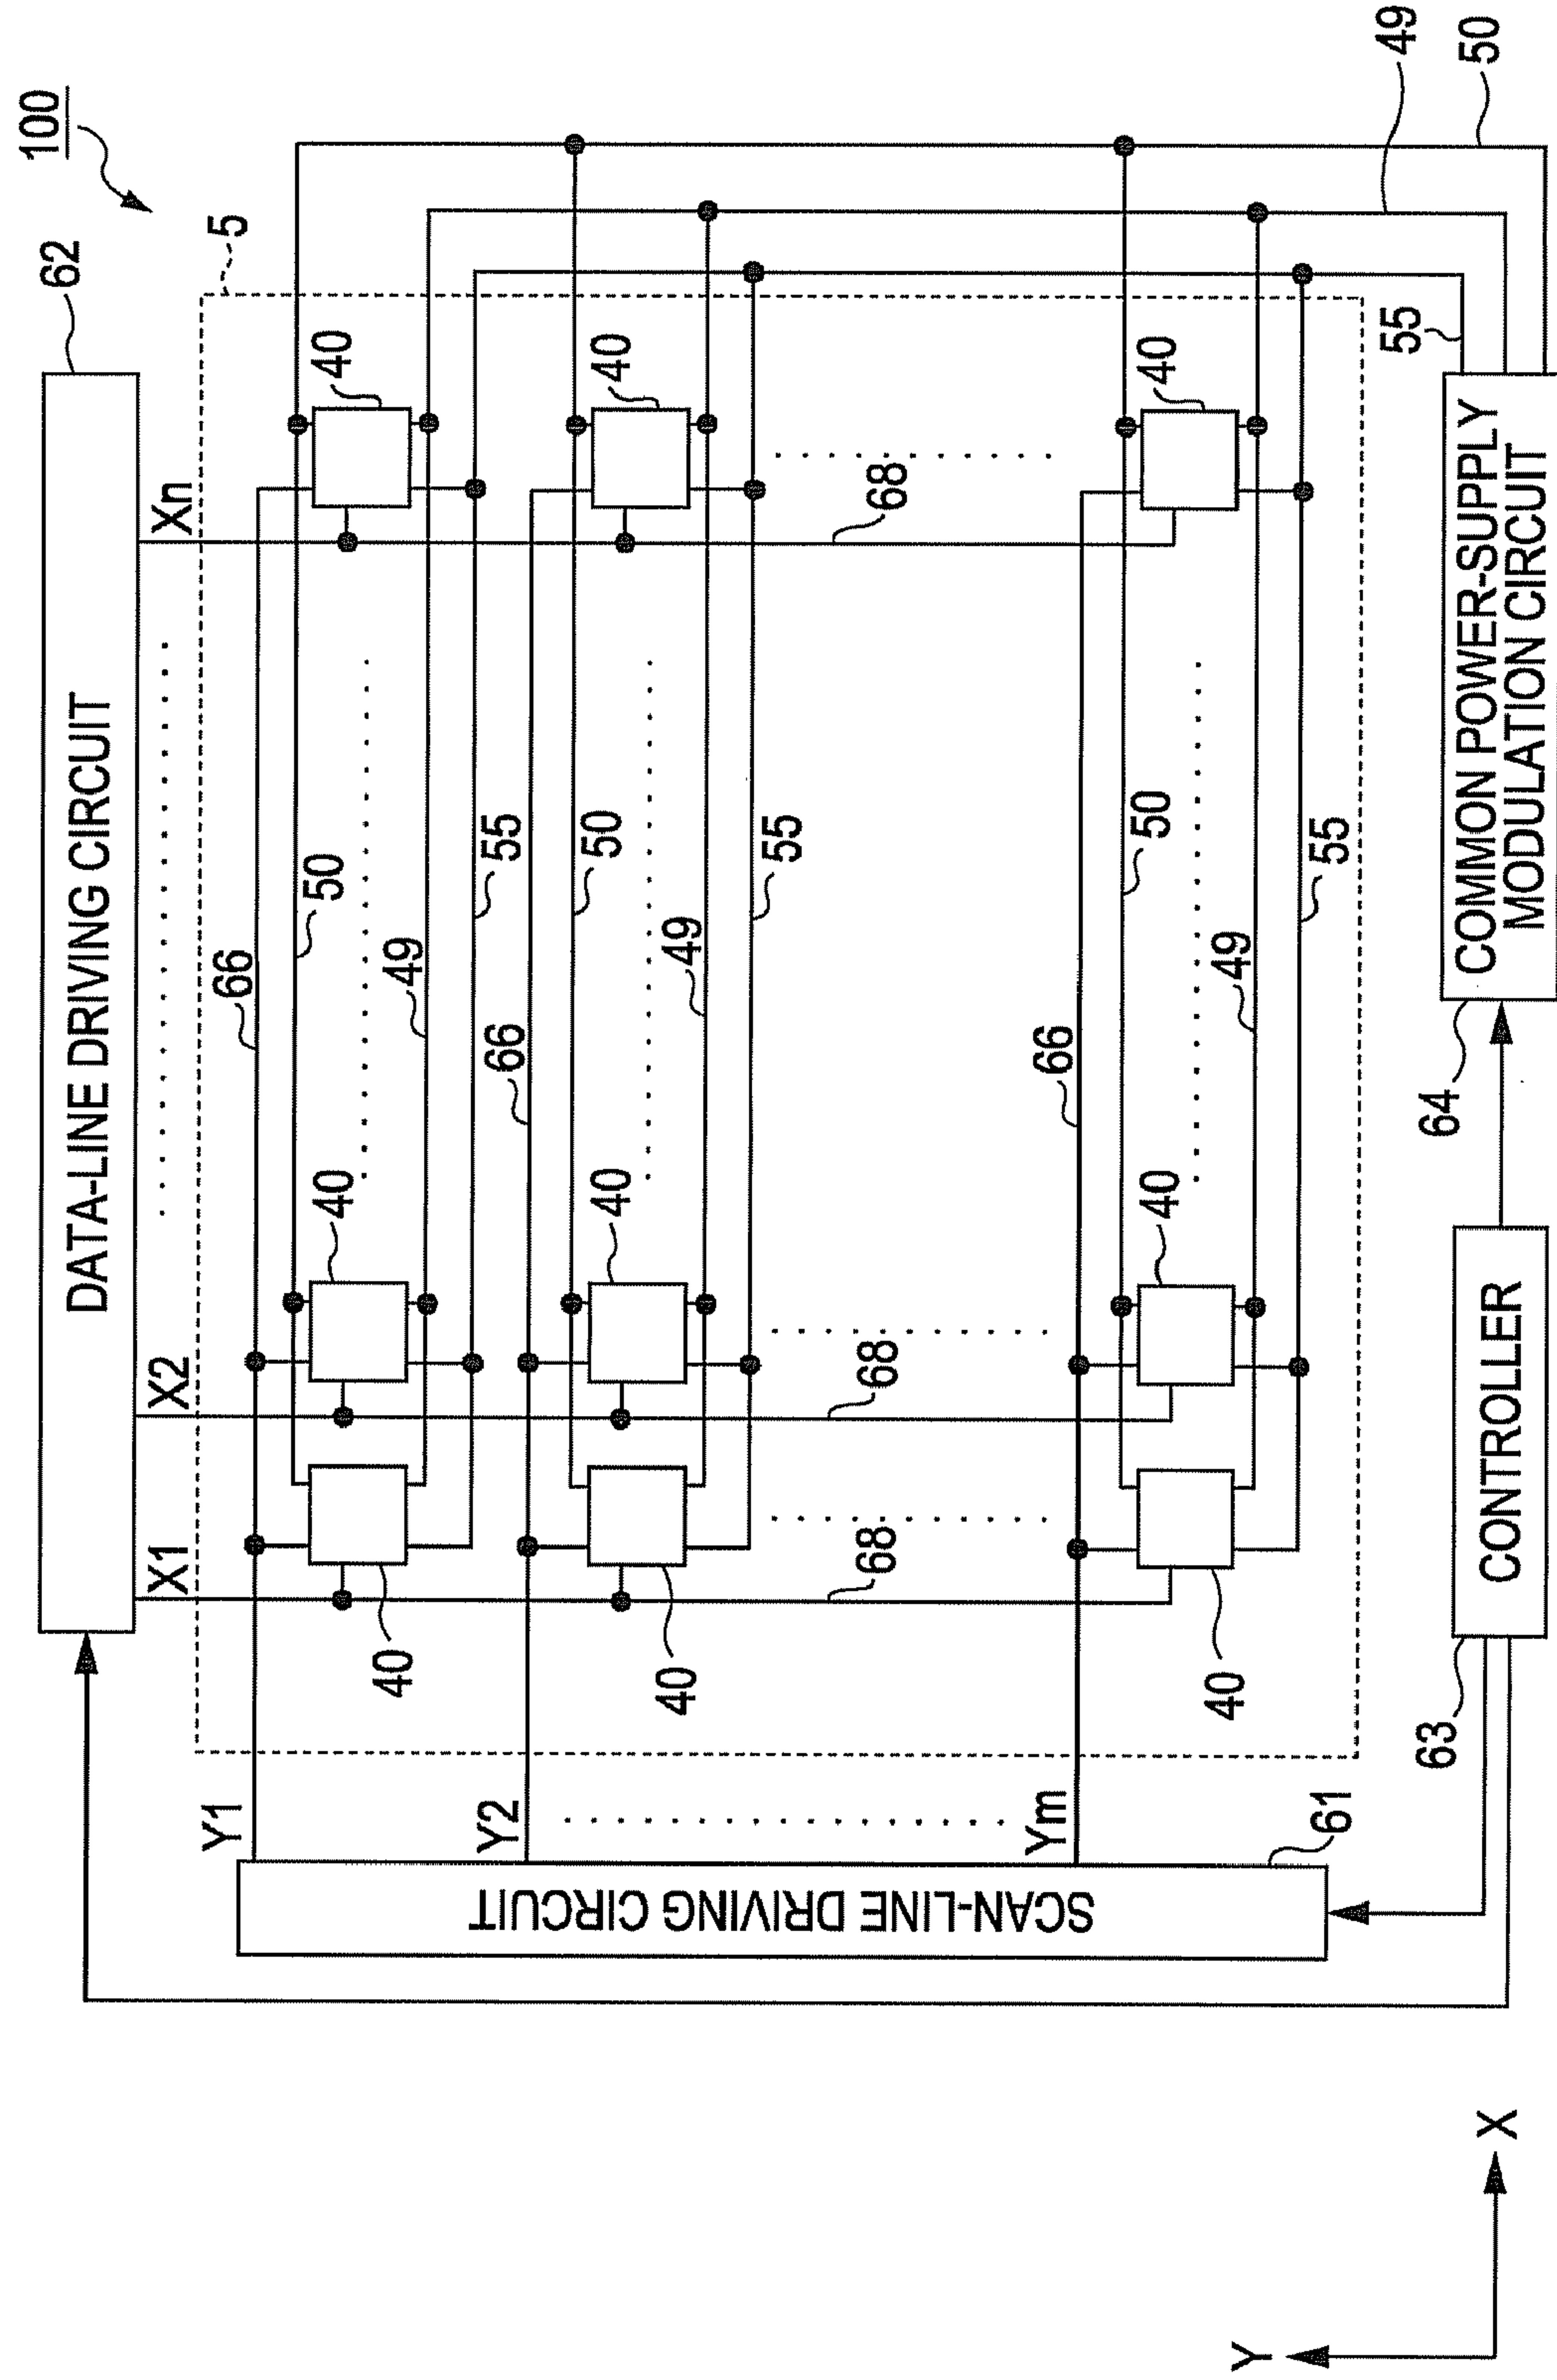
100

62

5

DATA-LINE DRIVING CIRCUIT

Xn

X2

X1

40

40

40

40

40

40

40

40

40

40

40

40

66

50

49

55

66

50

49

55

66

50

49

55

68

68

68

49

50

55

COMMON POWER-SUPPLY MODULATION CIRCUIT

64

CONTROLLER

63

Y1

Y2

Ym

61

SCAN-LINE DRIVING CIRCUIT

X

Y